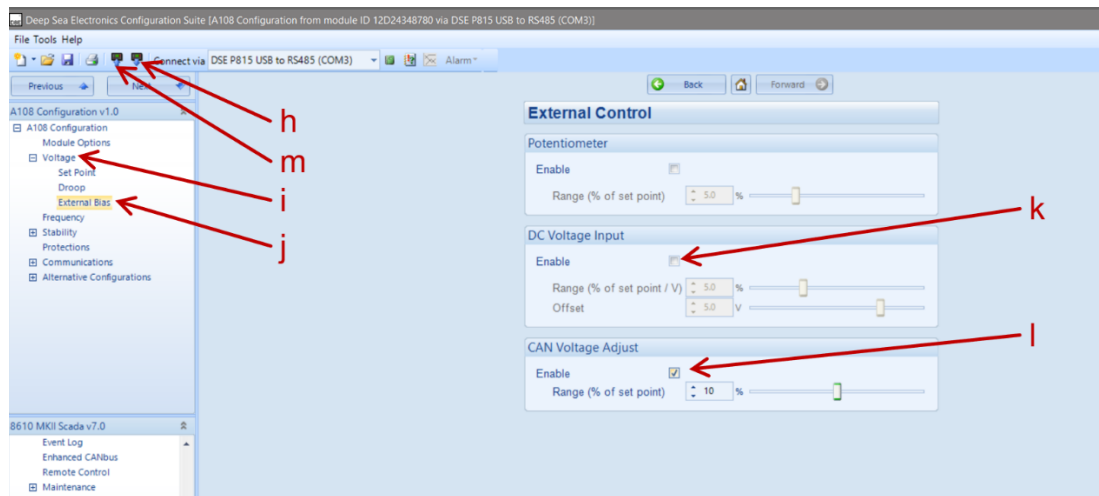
Deep Sea Electronics Configuration Suite [A108 Configuration from module ID 12D24348780 via DSE P815 USB to RS485 (COM3)]

File Tools Help

Connect via DSE P815 USB to RS485 (COM3) Alarm

Previous Next

A108 Configuration v1.0
A108 Configuration
Module Options
Voltage
Set Point
Droop
External Bias
Frequency
Stability
Protections
Communications
Alternative Configurations

8610 MKII Scada v7.0
Event Log
Enhanced CANbus
Remote Control
Maintenance

Back Forward

External Control

Potentiometer
Enable
Range (% of set point) 5.0 %

DC Voltage Input
Enable
Range (% of set point / V) 5.0 %
Offset 5.0 V

CAN Voltage Adjust
Enable
Range (% of set point) 10 %

h
m
i
j
k
l